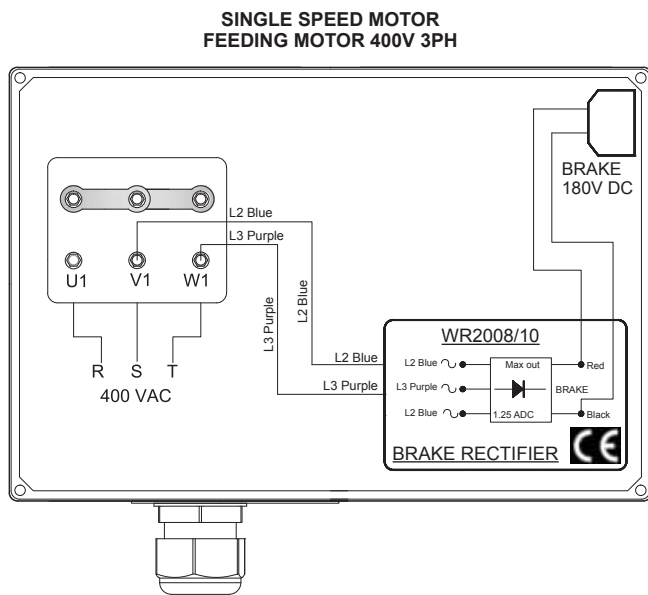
SINGLE SPEED MOTOR
FEEDING MOTOR 400V 3PH

BRAKE
180V DC

L2 Blue
L3 Purple

U1 V1 W1

L3 Purple
L2 Blue

R S T
400 VAC

L2 Blue
L3 Purple

WR2008/10

L2 Blue ~
L3 Purple ~
L2 Blue ~

Max out
1.25 ADC

Red
BRAKE
Black

BRAKE RECTIFIER
CE